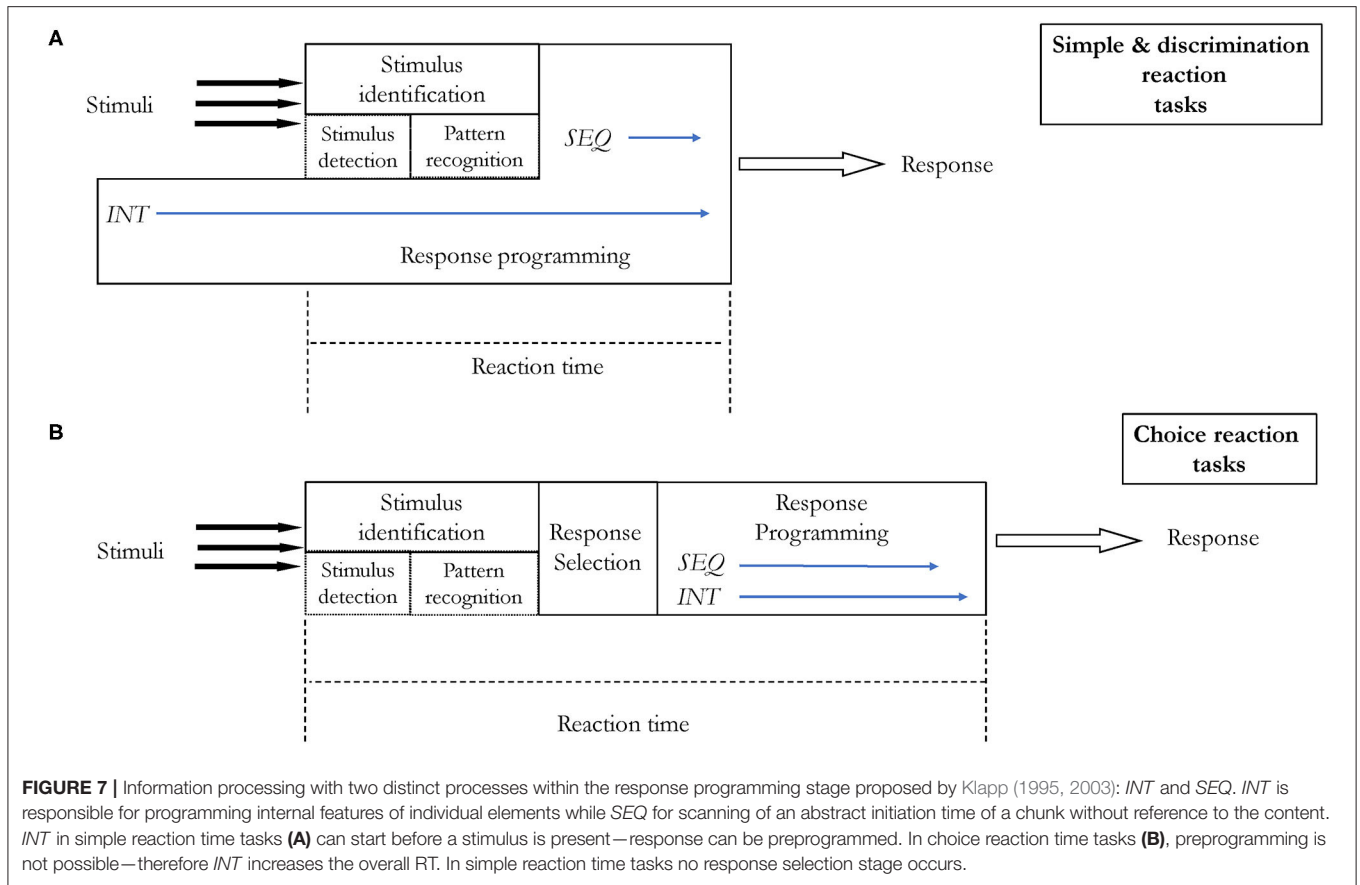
A

Simple & discrimination reaction tasks

Stimuli

Stimulus identification

Stimulus detection

Pattern recognition

SEQ

Response

INT

Response programming

Reaction time

B

Choice reaction tasks

Stimuli

Stimulus identification

Stimulus detection

Pattern recognition

Response Selection

Response Programming

SEQ

INT

Response

Reaction time

**FIGURE 7 |** Information processing with two distinct processes within the response programming stage proposed by Klapp (1995, 2003): *INT* and *SEQ*. *INT* is responsible for programming internal features of individual elements while *SEQ* for scanning of an abstract initiation time of a chunk without reference to the content. *INT* in simple reaction time tasks **(A)** can start before a stimulus is present—response can be preprogrammed. In choice reaction time tasks **(B)**, preprogramming is not possible—therefore *INT* increases the overall RT. In simple reaction time tasks no response selection stage occurs.